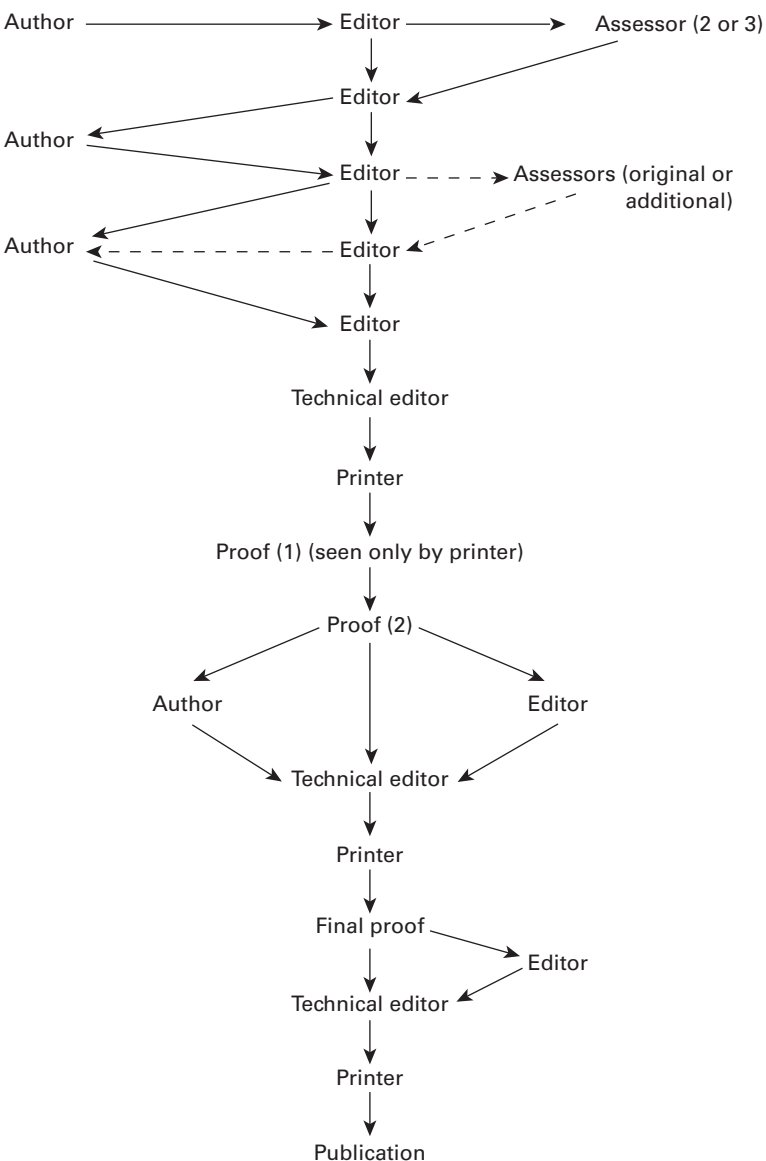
Author
Editor
Assessor (2 or 3)
Editor
Author
Editor
Assessors (original or additional)
Author
Editor
Editor
Technical editor
Printer
Proof (1) (seen only by printer)
Proof (2)
Author
Editor
Technical editor
Printer
Final proof
Editor
Technical editor
Printer
Publication